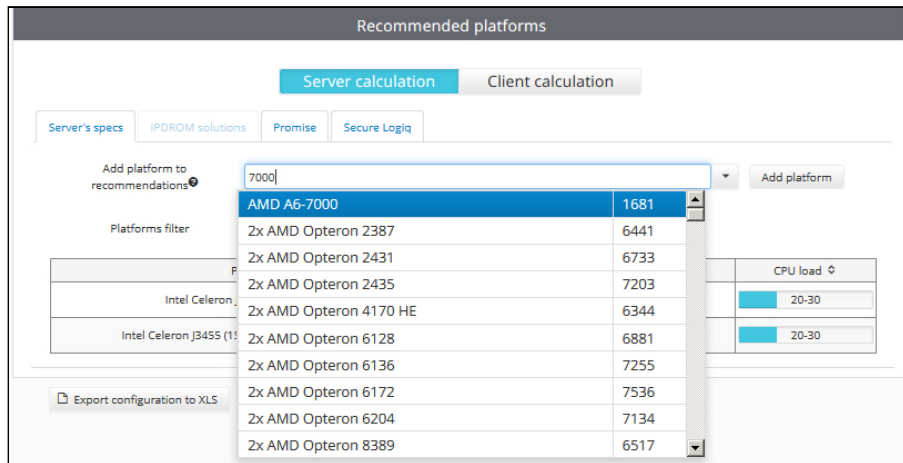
Recommended platforms

Server calculation

Client calculation

Server's specs

IPDROM solutions

Promise

Secure Logiq

Add platform to recommendations

7000

Add platform

Platforms filter

| AMD A6-7000 | 1681 |
|---|---|
| 2x AMD Opteron 2387 | 6441 |
| 2x AMD Opteron 2431 | 6733 |
| 2x AMD Opteron 2435 | 7203 |
| 2x AMD Opteron 4170 HE | 6344 |
| 2x AMD Opteron 6128 | 6881 |
| 2x AMD Opteron 6136 | 7255 |
| 2x AMD Opteron 6172 | 7536 |
| 2x AMD Opteron 6204 | 7134 |
| 2x AMD Opteron 8389 | 6517 |

| P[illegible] | CPU load |
|---|---|
| Intel Celeron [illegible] | 20-30 |
| Intel Celeron J3455 (1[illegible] | 20-30 |

Export configuration to XLS